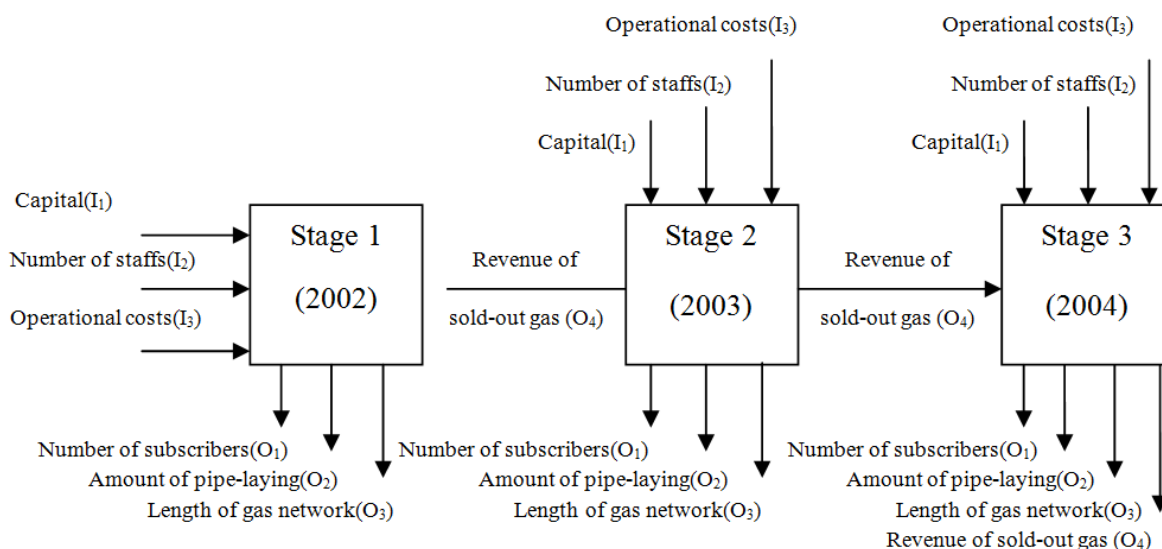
Capital($I_1$)

Number of staffs($I_2$)

Operational costs($I_3$)

Stage 1

(2002)

Number of subscribers($O_1$)

Amount of pipe-laying($O_2$)

Length of gas network($O_3$)

Revenue of

sold-out gas ($O_4$)

Operational costs($I_3$)

Number of staffs($I_2$)

Capital($I_1$)

Stage 2

(2003)

Number of subscribers($O_1$)

Amount of pipe-laying($O_2$)

Length of gas network($O_3$)

Revenue of

sold-out gas ($O_4$)

Operational costs($I_3$)

Number of staffs($I_2$)

Capital($I_1$)

Stage 3

(2004)

Number of subscribers($O_1$)

Amount of pipe-laying($O_2$)

Length of gas network($O_3$)

Revenue of sold-out gas ($O_4$)